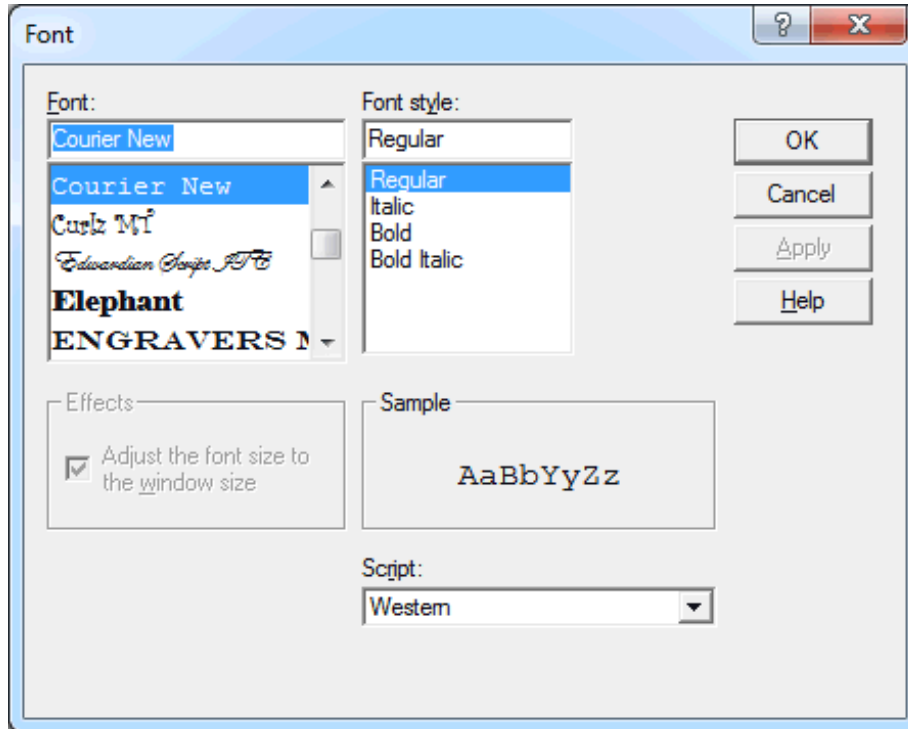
Font

?

X

Font:

Courier New

Courier New
Curlz MT
Edwardian Script ITC
Elephant
ENGRAVERS M

Font style:

Regular

Regular
Italic
Bold
Bold Italic

OK

Cancel

Apply

Help

Effects

Adjust the font size to the window size

Sample

AaBbYyZz

Script:

Western